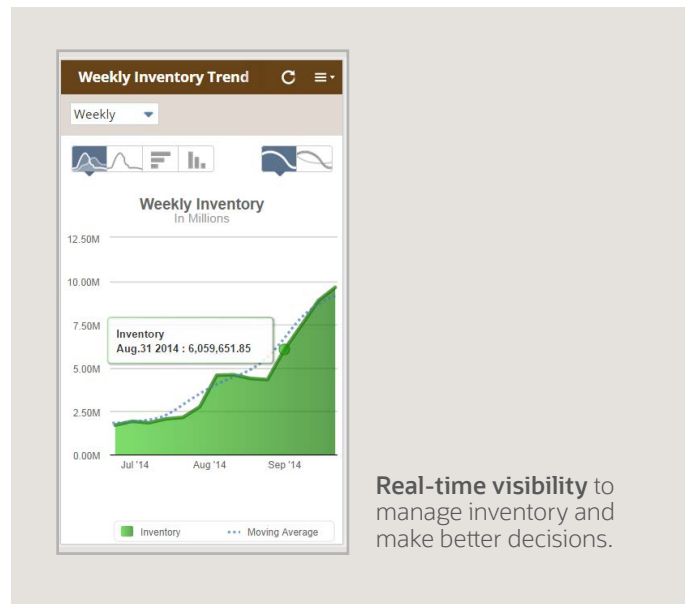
Weekly Inventory Trend

Weekly

Weekly Inventory
In Millions

12.50M
10.00M
7.50M
5.00M
2.50M
0.00M

Inventory
Aug.31 2014 : 6,059,651.85

Jul '14
Aug '14
Sep '14

Inventory
Moving Average

**Real-time visibility** to manage inventory and make better decisions.